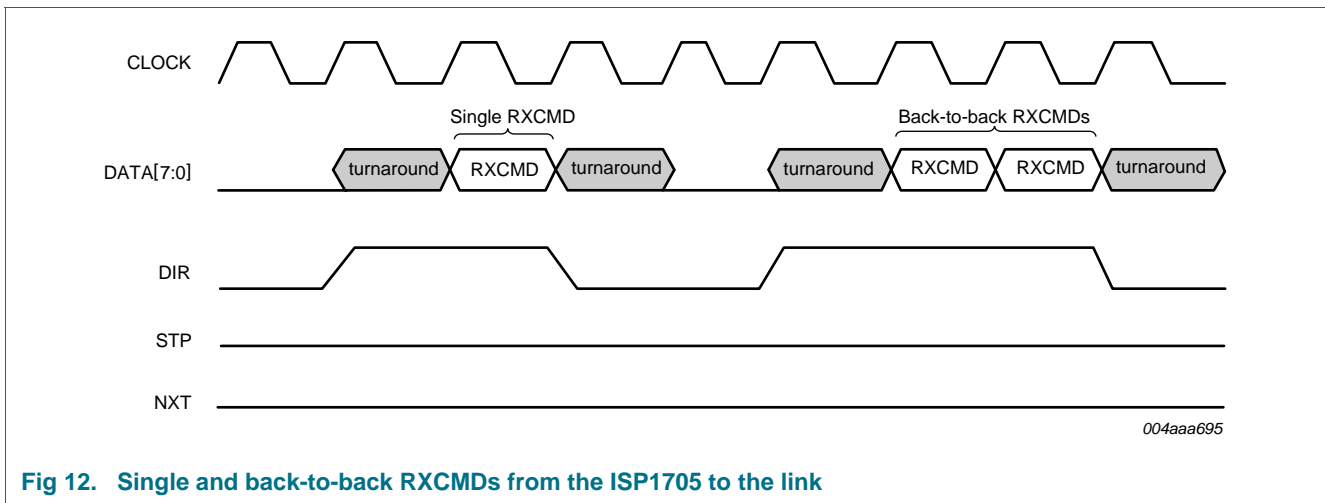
CLOCK

Single RXCMD

Back-to-back RXCMDs

DATA[7:0]

turnaround

RXCMD

turnaround

turnaround

RXCMD

RXCMD

turnaround

DIR

STP

NXT

004aaa695

Fig 12. Single and back-to-back RXCMDs from the ISP1705 to the link